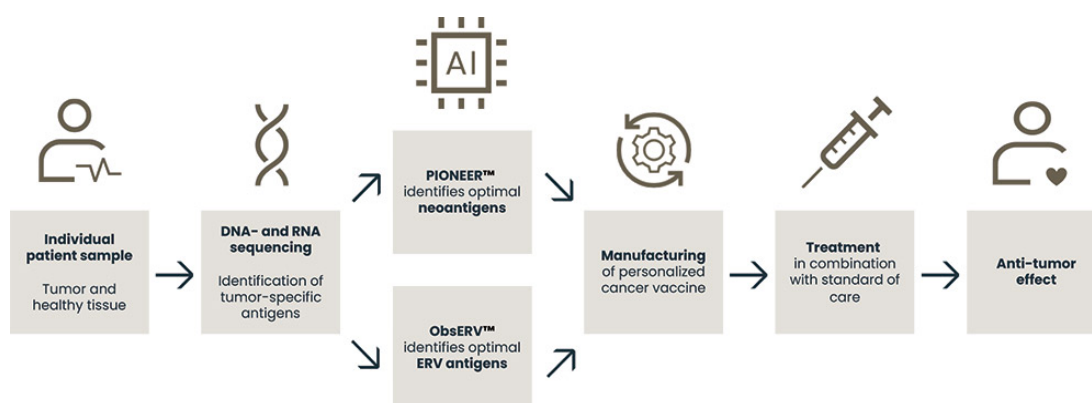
AI

Individual patient sample

Tumor and healthy tissue

DNA- and RNA sequencing

Identification of tumor-specific antigens

PIONEER™ identifies optimal neoantigens

ObsERV™ identifies optimal ERV antigens

Manufacturing of personalized cancer vaccine

Treatment in combination with standard of care

Anti-tumor effect